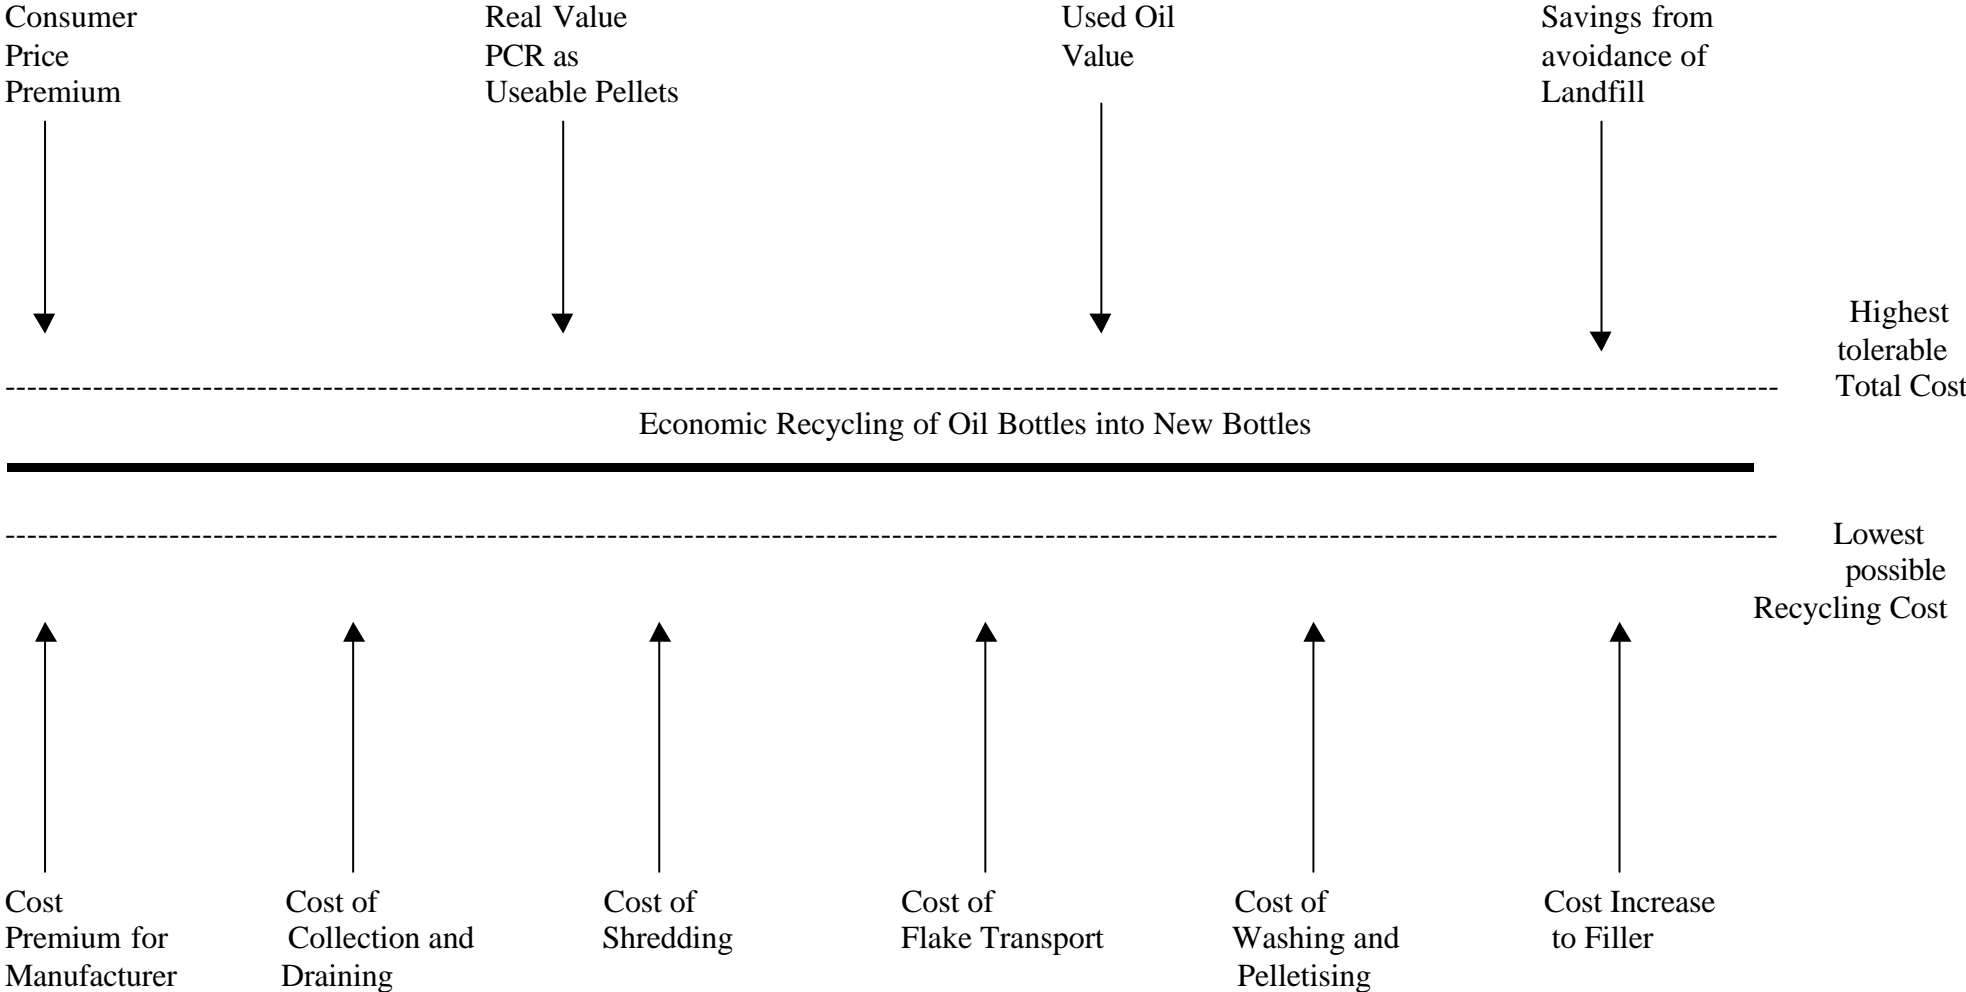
Consumer Price Premium

Real Value PCR as Useable Pellets

Used Oil Value

Savings from avoidance of Landfill

Highest tolerable Total Cost

Economic Recycling of Oil Bottles into New Bottles

Lowest possible Recycling Cost

Cost Premium for Manufacturer

Cost of Collection and Draining

Cost of Shredding

Cost of Flake Transport

Cost of Washing and Pelletising

Cost Increase to Filler